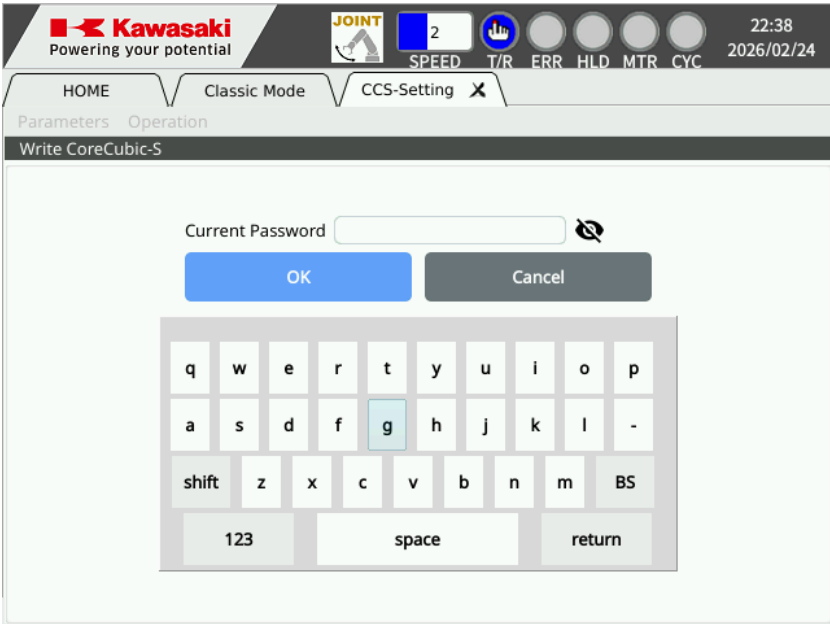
Kawasaki
Powering your potential

JOINT

2
SPEED

T/R ERR HLD MTR CYC

22:38
2026/02/24

HOME | Classic Mode | CCS-Setting X

Parameters Operation

Write CoreCubic-S

Current Password

OK Cancel

q w e r t y u i o p
a s d f g h j k l -
shift z x c v b n m BS
123 space return